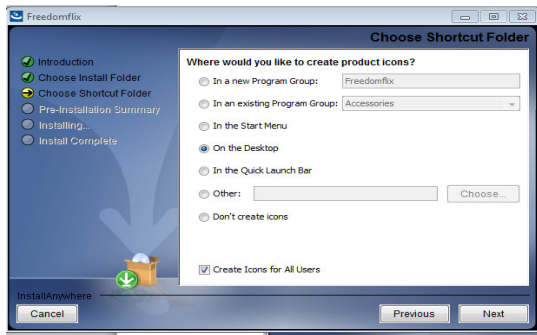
Freedomflix

Choose Shortcut Folder

Introduction
Choose Install Folder
Choose Shortcut Folder
Pre-Installation Summary
Installing...
Install Complete

Where would you like to create product icons?

In a new Program Group: Freedomflix
In an existing Program Group: Accessories
In the Start Menu
On the Desktop
In the Quick Launch Bar
Other: Choose...
Don't create icons

Create Icons for All Users

InstallAnywhere

Cancel

Previous Next